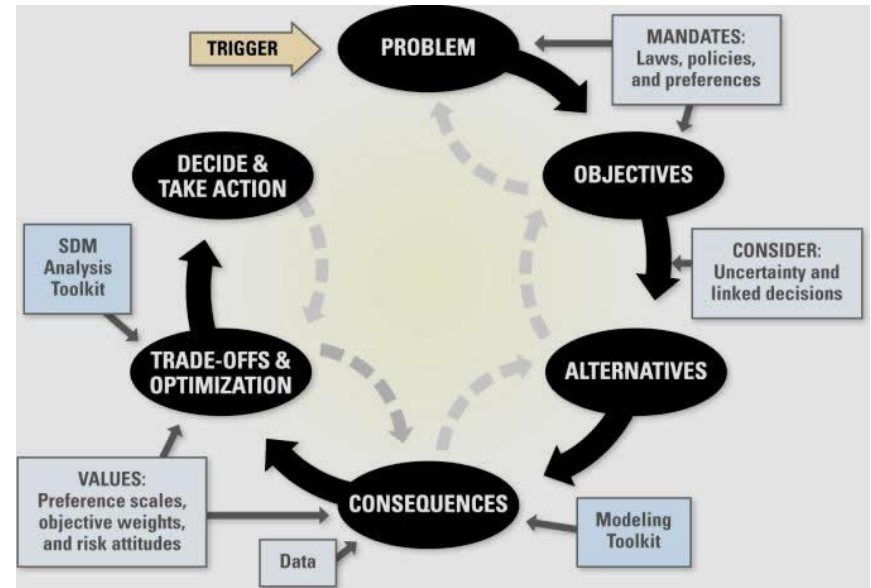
TRIGGER

PROBLEM

MANDATES:
Laws, policies, and preferences

OBJECTIVES

CONSIDER:
Uncertainty and linked decisions

ALTERNATIVES

Modeling Toolkit

CONSEQUENCES

Data

VALUES:
Preference scales, objective weights, and risk attitudes

TRADE-OFFS & OPTIMIZATION

SDM Analysis Toolkit

DECIDE & TAKE ACTION